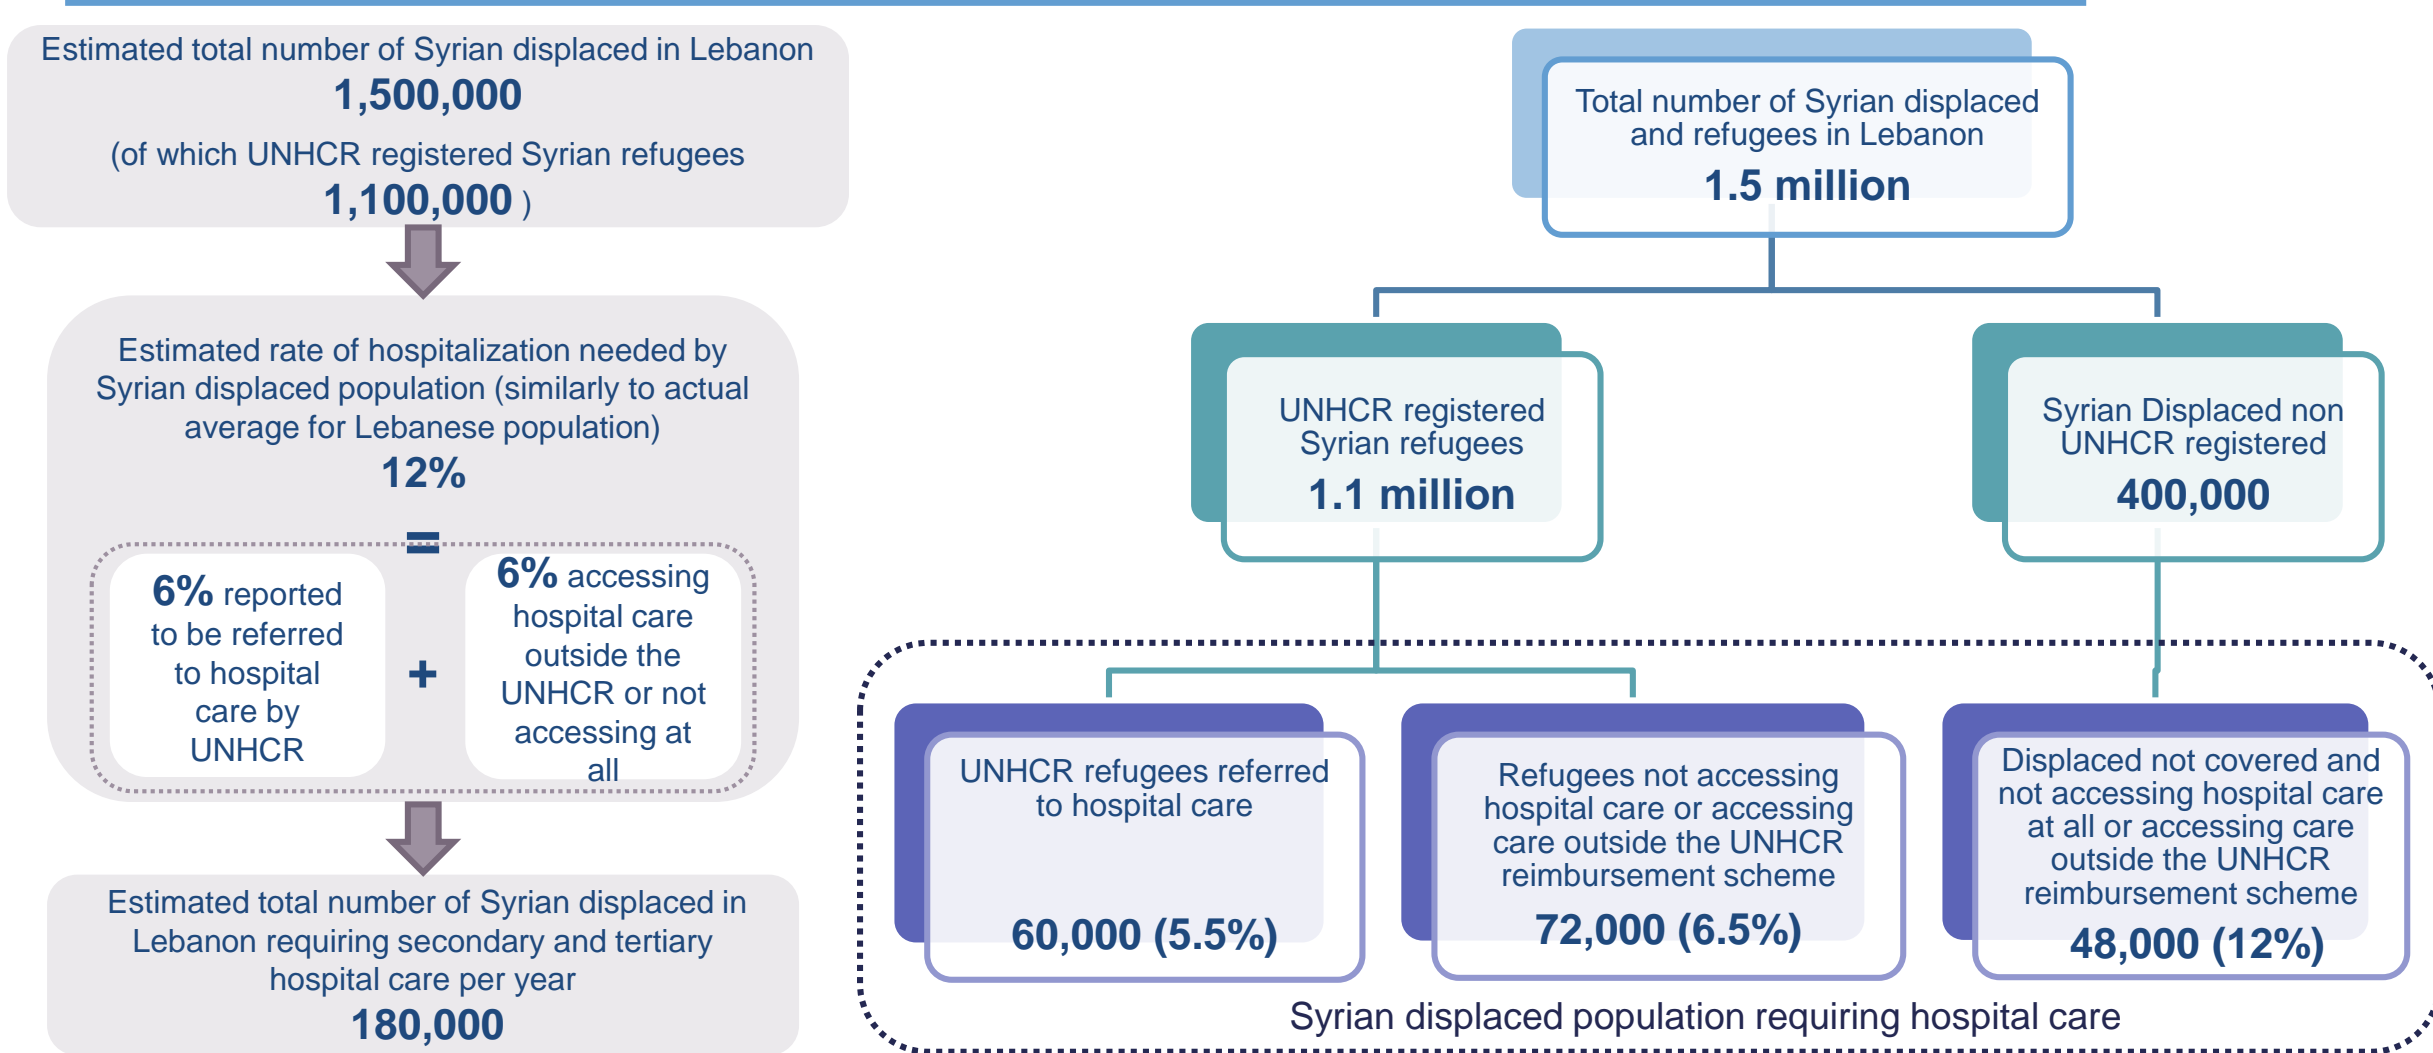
Estimated total number of Syrian displaced in Lebanon
1,500,000
(of which UNHCR registered Syrian refugees
1,100,000 )

Estimated rate of hospitalization needed by Syrian displaced population (similarly to actual average for Lebanese population)
12%
=
6% reported to be referred to hospital care by UNHCR
+
6% accessing hospital care outside the UNHCR or not accessing at all

Estimated total number of Syrian displaced in Lebanon requiring secondary and tertiary hospital care per year
180,000

Total number of Syrian displaced and refugees in Lebanon
1.5 million

UNHCR registered Syrian refugees
1.1 million

Syrian Displaced non UNHCR registered
400,000

UNHCR refugees referred to hospital care
60,000 (5.5%)

Refugees not accessing hospital care or accessing care outside the UNHCR reimbursement scheme
72,000 (6.5%)

Displaced not covered and not accessing hospital care at all or accessing care outside the UNHCR reimbursement scheme
48,000 (12%)

Syrian displaced population requiring hospital care